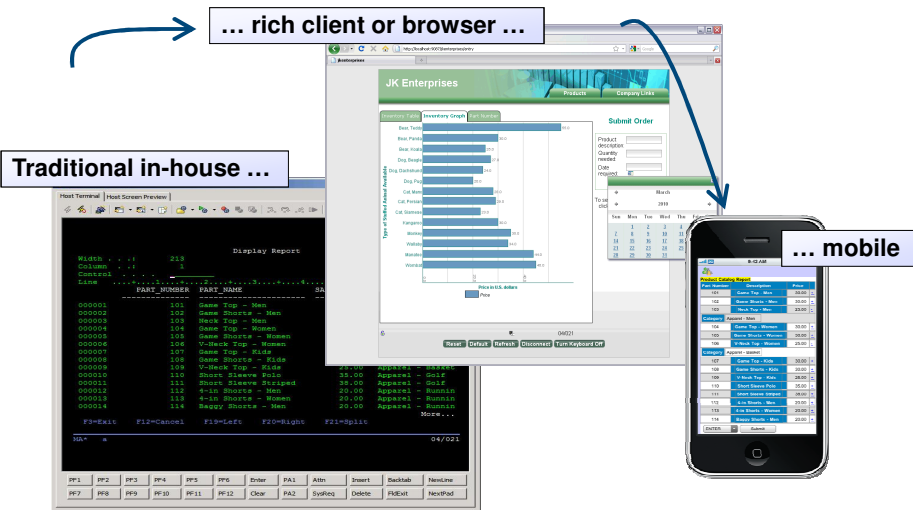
… rich client or browser …

Traditional in-house …

… mobile

JK Enterprises

Products Company Links

Inventory Table Inventory Graph Sort Number

Submit Order

Product description
Quantity needed
Date required

March 2010

Sun Mon Tue Wed Thu Fri

Price in U.S. dollars

Price

Reset Default Refresh Disconnect Turn Keyboard Off

Host Terminal Host Screen Preview

Display Report

Width . . . : 213
Column . . : 1
Control . . . .
Line ....+....1....+....2....+....3....+....4....

PART_NUMBER PART_NAME

000001 101 Game Top - Men
000002 102 Game Shorts - Men
000003 103 Neck Top - Men
000004 104 Game Top - Women
000005 105 Game Shorts - Women
000006 106 V-Neck Top - Women
000007 107 Game Top - Kids
000008 108 Game Shorts - Kids
000009 109 V-Neck Top - Kids 25.00 Apparel - Basket
000010 110 Short Sleeve Polo 35.00 Apparel - Golf
000011 111 Short Sleeve Striped 38.00 Apparel - Golf
000012 112 4-in Shorts - Men 20.00 Apparel - Runnin
000013 113 4-in Shorts - Women 20.00 Apparel - Runnin
000014 114 Baggy Shorts - Men 20.00 Apparel - Runnin
More...

F3=Exit F12=Cancel F19=Left F20=Right F21=Split

MA* a 04/021

| PF1 | PF2 | PF3 | PF4 | PF5 | PF6 | Enter | PA1 | Attn | Insert | Backtab | NewLine |
|---|---|---|---|---|---|---|---|---|---|---|---|
| PF7 | PF8 | PF9 | PF10 | PF11 | PF12 | Clear | PA2 | SysReq | Delete | FldExit | NextPad |

9:42 AM

Product Catalog Report

Part Number Description Price

101 Game Top - Men
102 Game Shorts - Men
103 Neck Top - Men
Category Apparel - Men
104 Game Top - Women
105 Game Shorts - Women
106 V-Neck Top - Women
Category Apparel - basket
107 Game Top - Kids
108 Game Shorts - Kids
109 V-Neck Top - Kids
110 Short Sleeve Polo
111 Short Sleeve Striped
112 4-in Shorts - Men
113 4-in Shorts - Women
114 Baggy Shorts - Men

ENTER Submit